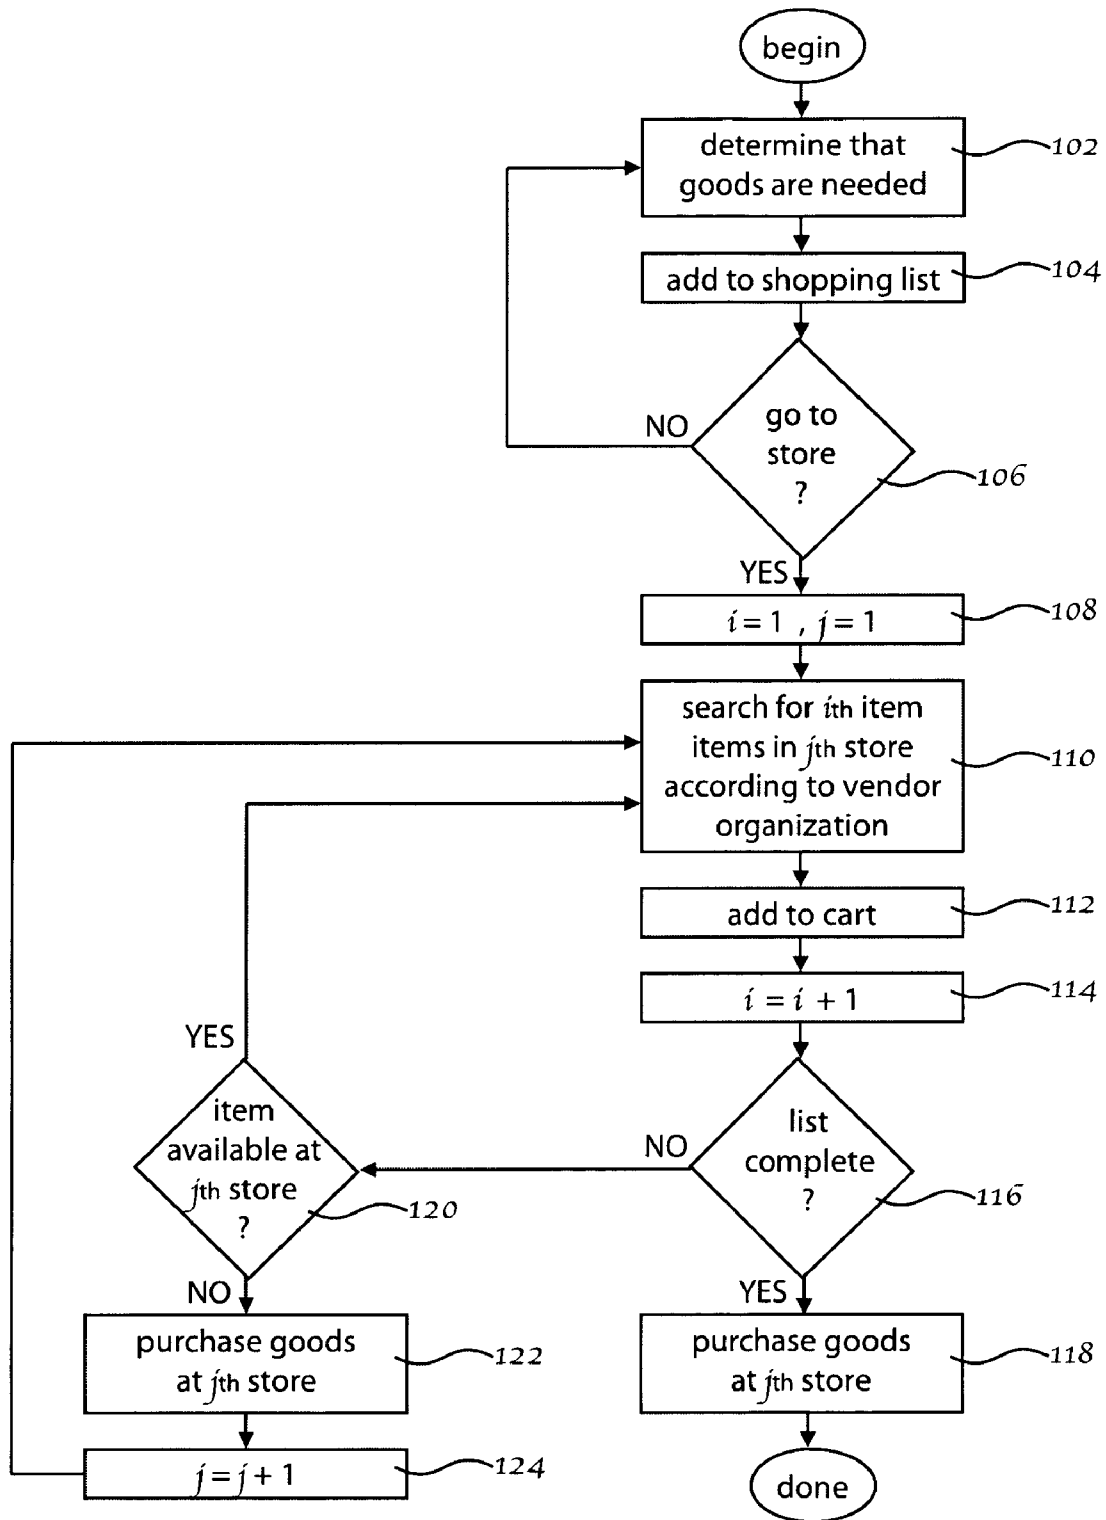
begin

determine that goods are needed

102

add to shopping list

104

NO

go to store ?

106

YES

$i = 1$ , $j = 1$

108

search for $i$th item items in $j$th store according to vendor organization

110

add to cart

112

$i = i + 1$

114

YES

item available at $j$th store ?

120

NO

list complete ?

116

NO

YES

purchase goods at $j$th store

122

purchase goods at $j$th store

118

$j = j + 1$

124

done